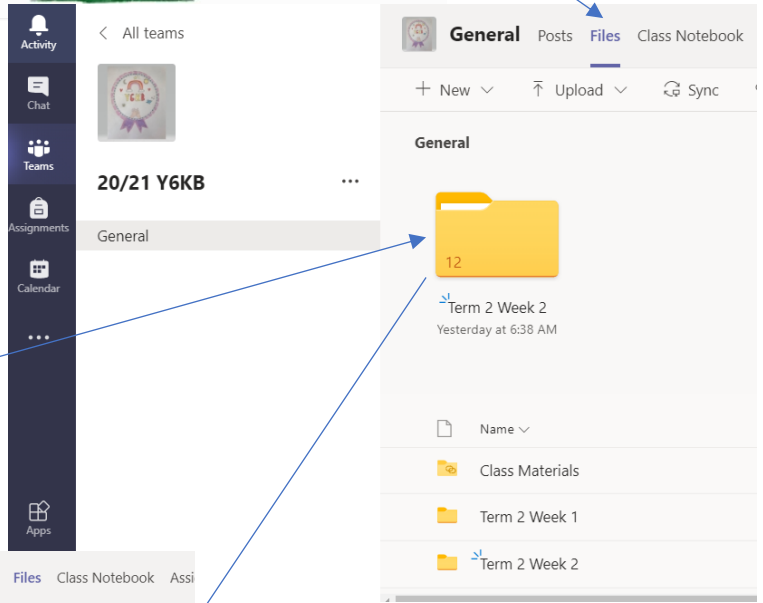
Activity
Chat
Teams
Assignments
Calendar
...
Apps

< All teams

20/21 Y6KB ...

General

General Posts Files Class Notebook

+ New ⌄ Upload ⌄ Sync

General

12

Term 2 Week 2
Yesterday at 6:38 AM

Name ⌄

Class Materials

Term 2 Week 1

Term 2 Week 2

Files Class Notebook Assi